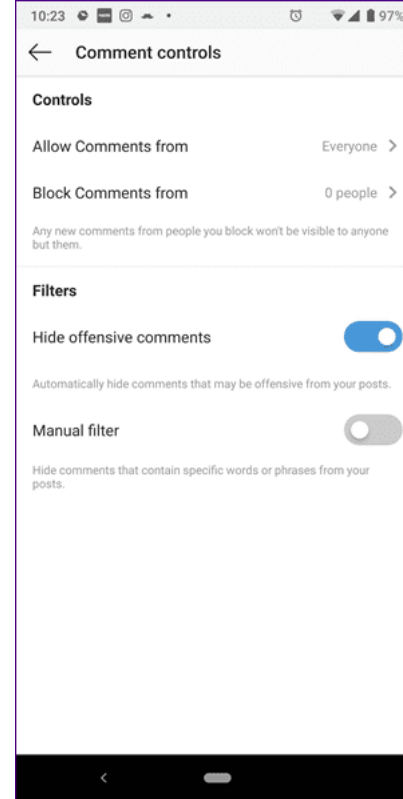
10:23 97%

Comment controls

Controls

Allow Comments from Everyone

Block Comments from 0 people

Any new comments from people you block won't be visible to anyone but them.

Filters

Hide offensive comments

Automatically hide comments that may be offensive from your posts.

Manual filter

Hide comments that contain specific words or phrases from your posts.